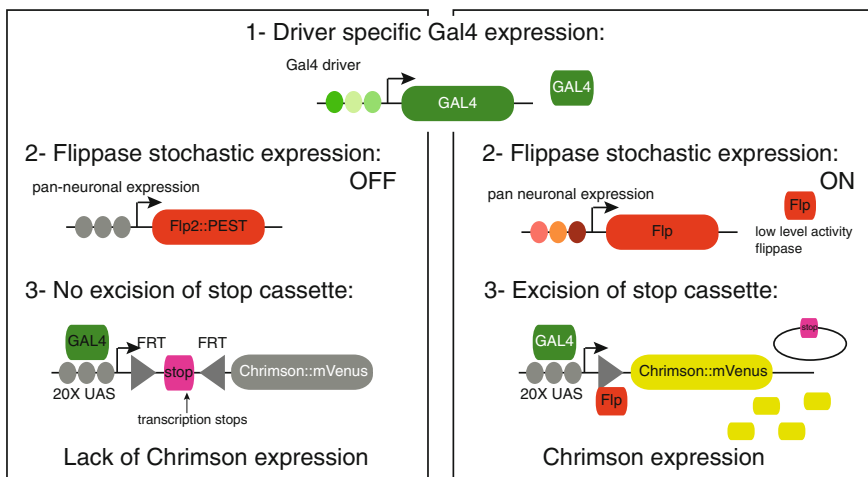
1- Driver specific Gal4 expression:

Gal4 driver

GAL4

GAL4

2- Flippase stochastic expression:

OFF

pan-neuronal expression

Flp2::PEST

3- No excision of stop cassette:

GAL4

FRT

FRT

20X UAS

stop

Chrimson::mVenus

transcription stops

Lack of Chrimson expression

2- Flippase stochastic expression:

ON

pan neuronal expression

Flp

Flp

low level activity flippase

3- Excision of stop cassette:

GAL4

stop

20X UAS

Chrimson::mVenus

Flp

Chrimson expression